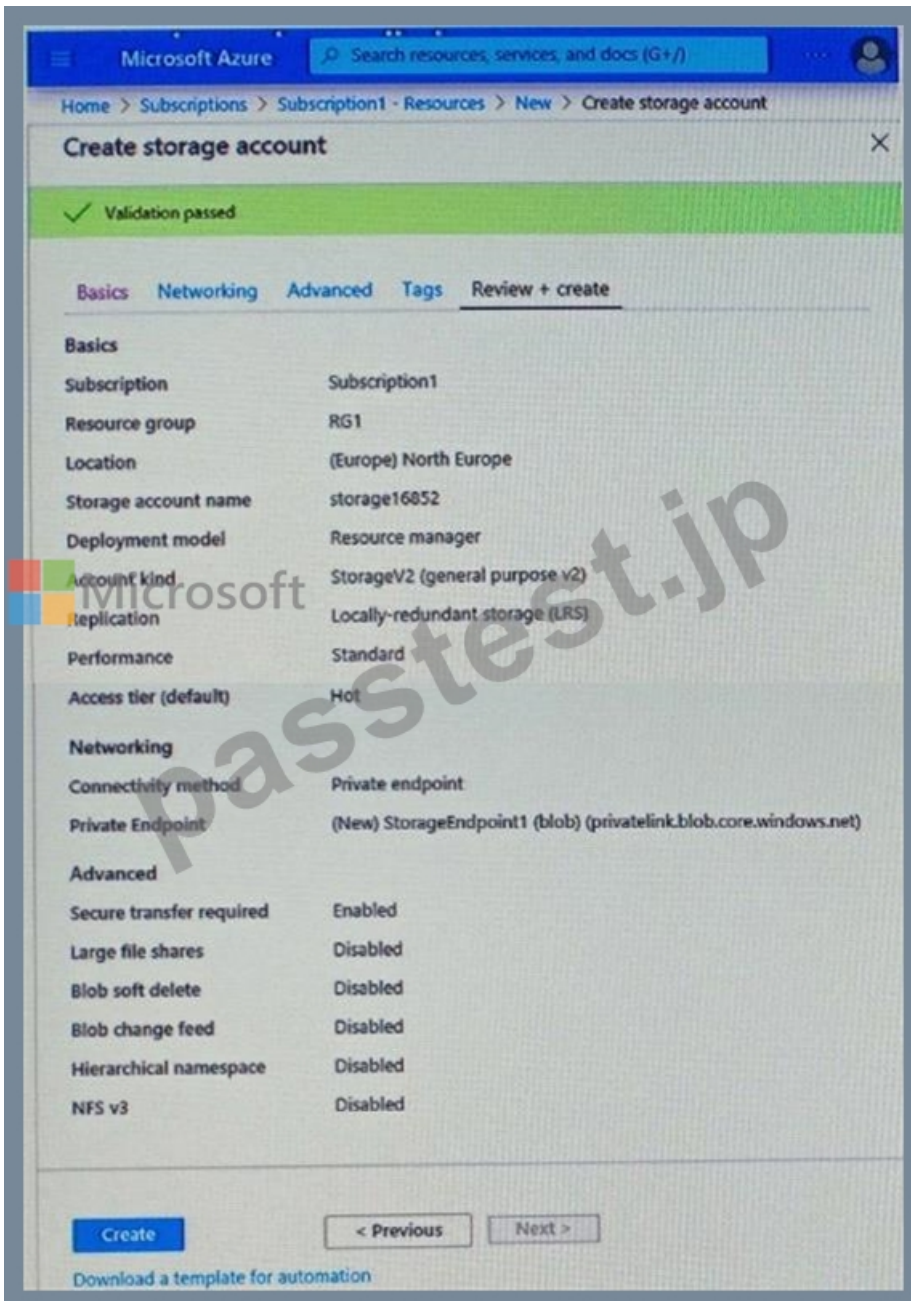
Microsoft Azure

Search resources, services, and docs (G+/)

Home > Subscriptions > Subscription1 - Resources > New > Create storage account

Create storage account

Validation passed

Basics Networking Advanced Tags Review + create

Basics

| | |
|---|---|
| Subscription | Subscription1 |
| Resource group | RG1 |
| Location | (Europe) North Europe |
| Storage account name | storage16852 |
| Deployment model | Resource manager |
| Account kind | StorageV2 (general purpose v2) |
| Replication | Locally-redundant storage (LRS) |
| Performance | Standard |
| Access tier (default) | Hot |

Networking

| | |
|---|---|
| Connectivity method | Private endpoint |
| Private Endpoint | (New) StorageEndpoint1 (blob) (privatelink.blob.core.windows.net) |

Advanced

| | |
|---|---|
| Secure transfer required | Enabled |
| Large file shares | Disabled |
| Blob soft delete | Disabled |
| Blob change feed | Disabled |
| Hierarchical namespace | Disabled |
| NFS v3 | Disabled |

Create < Previous Next >

Download a template for automation

Microsoft passtest.jp